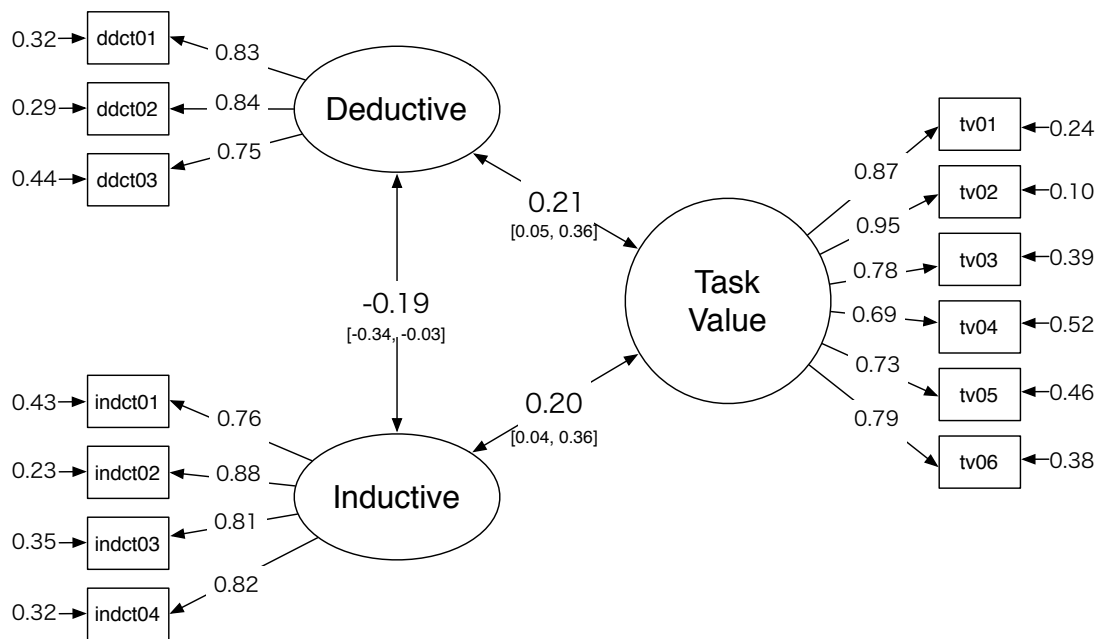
0.32 ddct01 0.83
0.29 ddct02 0.84
0.44 ddct03 0.75

Deductive

0.21
[0.05, 0.36]

-0.19
[-0.34, -0.03]

0.20
[0.04, 0.36]

Task Value

0.87 tv01 0.24
0.95 tv02 0.10
0.78 tv03 0.39
0.69 tv04 0.52
0.73 tv05 0.46
0.79 tv06 0.38

Inductive

0.43 indct01 0.76
0.23 indct02 0.88
0.35 indct03 0.81
0.32 indct04 0.82